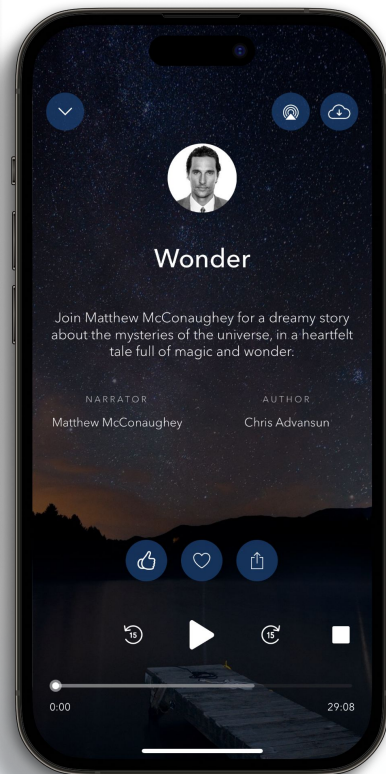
Wonder

Join Matthew McConaughey for a dreamy story about the mysteries of the universe, in a heartfelt tale full of magic and wonder.

NARRATOR
Matthew McConaughey

AUTHOR
Chris Advansun

15

15

0:00

29:08